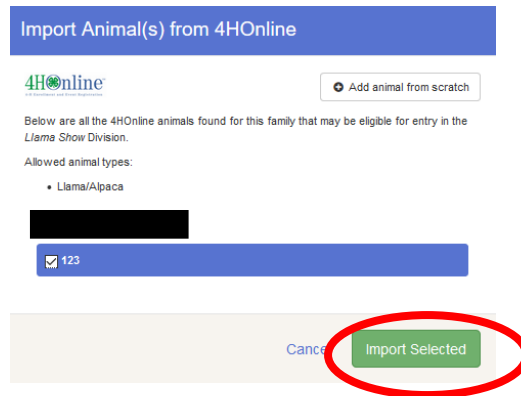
Import Animal(s) from 4HOnline

4HOnline

Add animal from scratch

Below are all the 4HOnline animals found for this family that may be eligible for entry in the *Llama Show* Division.

Allowed animal types:

• Llama/Alpaca

123

Cance

Import Selected